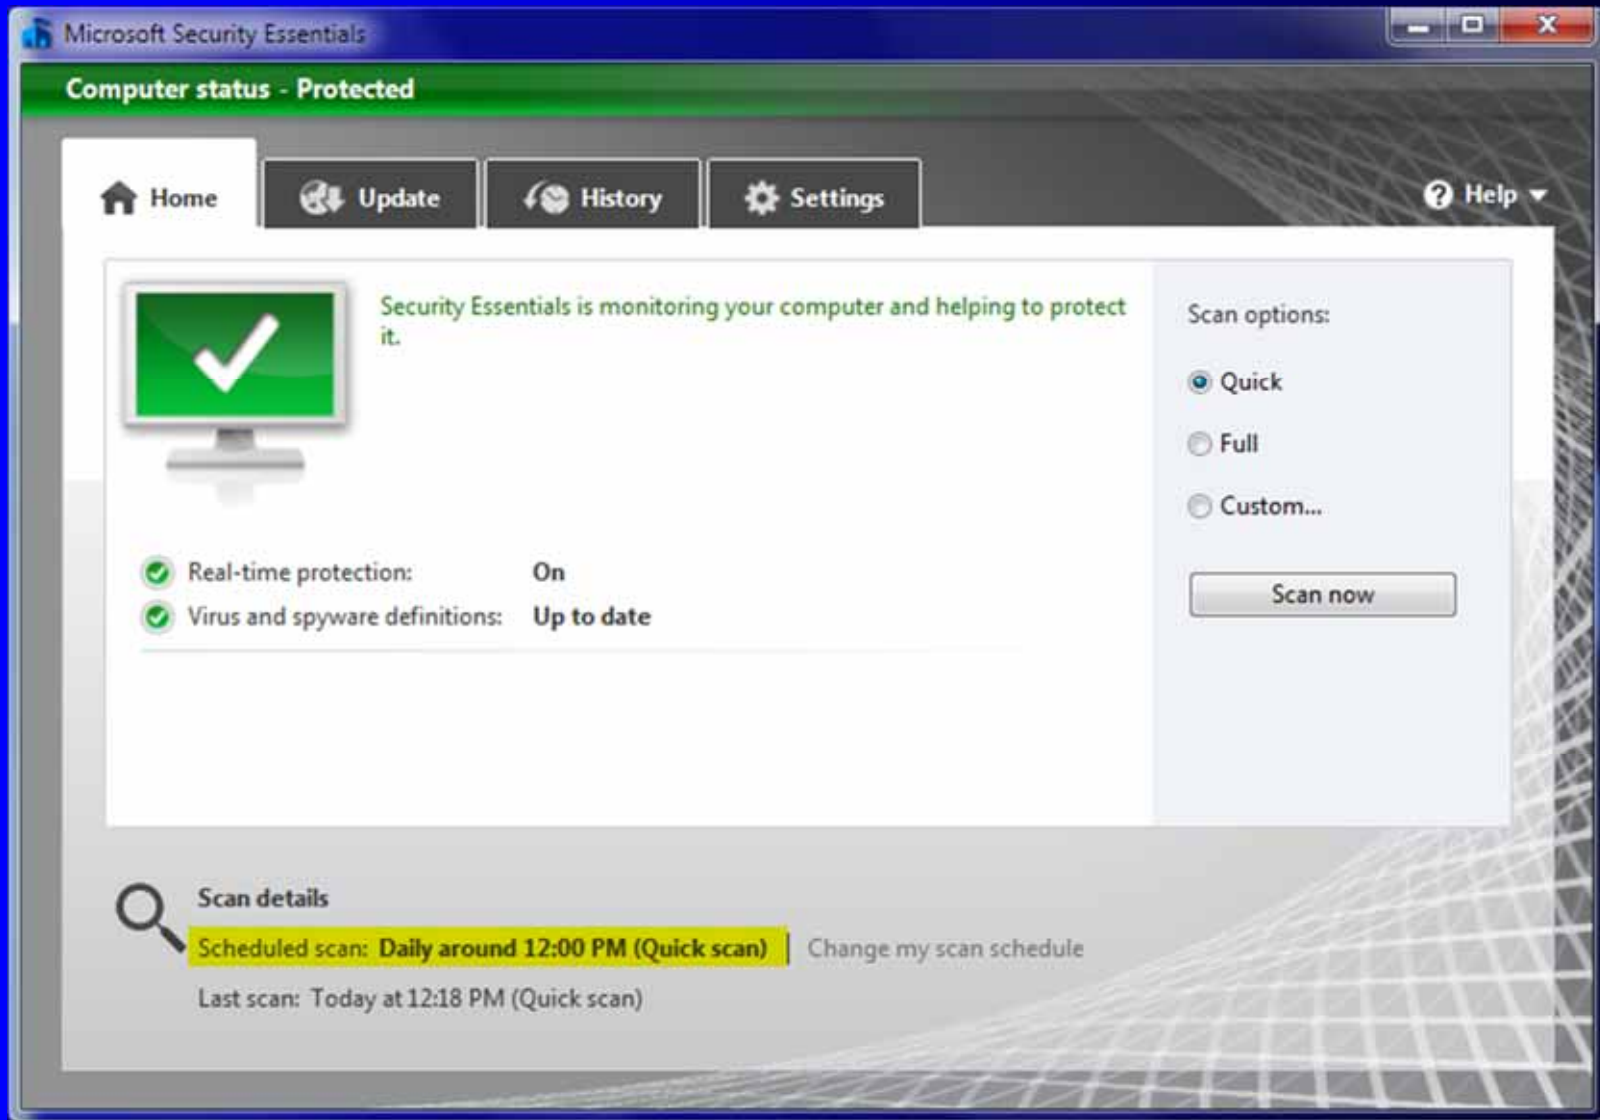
Microsoft Security Essentials

Computer status - Protected

Home | Update | History | Settings | Help

Security Essentials is monitoring your computer and helping to protect it.

Real-time protection: On
Virus and spyware definitions: Up to date

Scan options:
Quick
Full
Custom...

Scan now

Scan details
Scheduled scan: Daily around 12:00 PM (Quick scan) | Change my scan schedule
Last scan: Today at 12:18 PM (Quick scan)